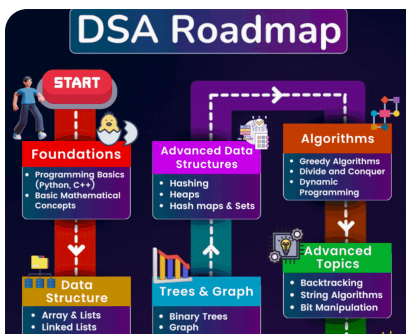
DSA Roadmap

START

Foundations
- Programming Basics (Python, C++)
- Basic Mathematical Concepts

Data Structure
- Array & Lists
- Linked Lists

Advanced Data Structures
- Hashing
- Heaps
- Hash maps & Sets

Trees & Graph
- Binary Trees
- Graph

Algorithms
- Greedy Algorithms
- Divide and Conquer
- Dynamic Programming

Advanced Topics
- Backtracking
- String Algorithms
- Bit Manipulation